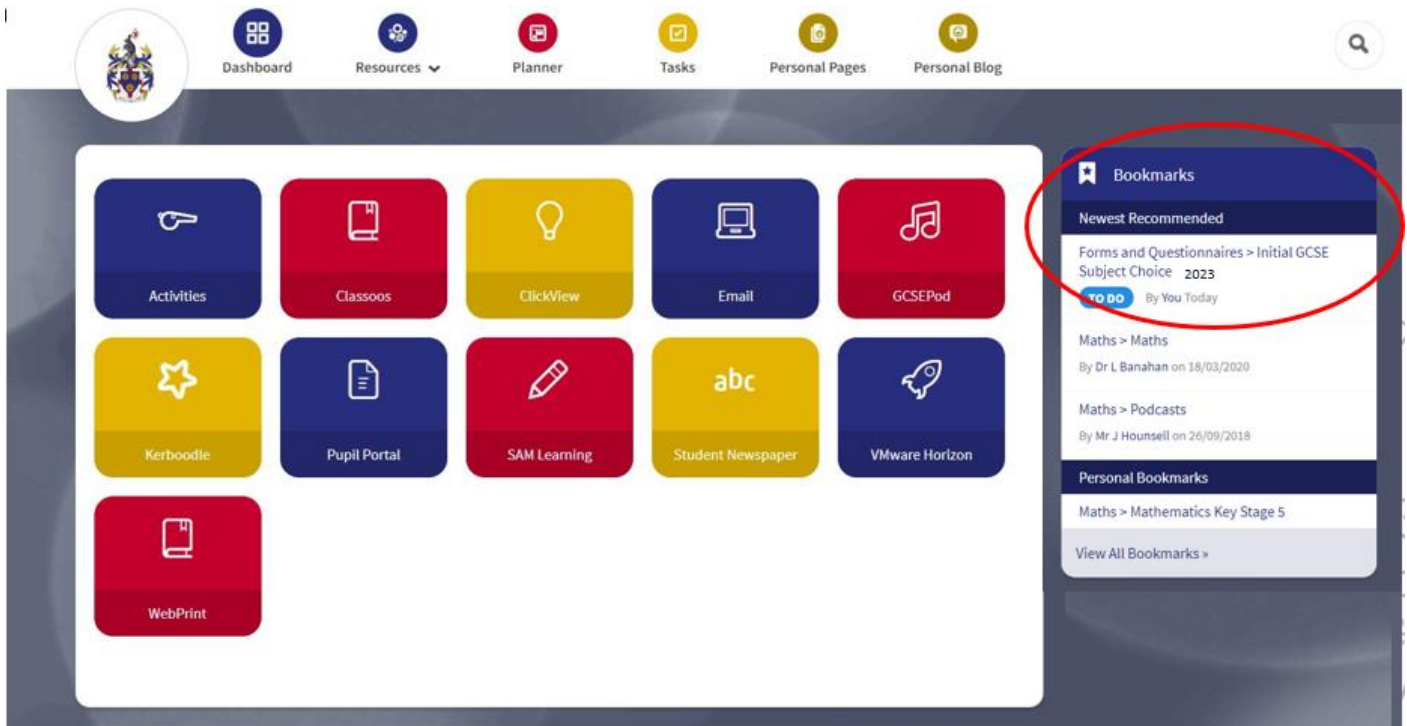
Dashboard
Resources
Planner
Tasks
Personal Pages
Personal Blog

Activities
Classoos
ClickView
Email
GCSEPod
Kerboodle
Pupil Portal
SAM Learning
Student Newspaper
VMware Horizon
WebPrint

Bookmarks
Newest Recommended
Forms and Questionnaires > Initial GCSE Subject Choice 2023
TO DO By You Today
Maths > Maths
By Dr L Banahan on 18/03/2020
Maths > Podcasts
By Mr J Hounsell on 26/09/2018
Personal Bookmarks
Maths > Mathematics Key Stage 5
View All Bookmarks »